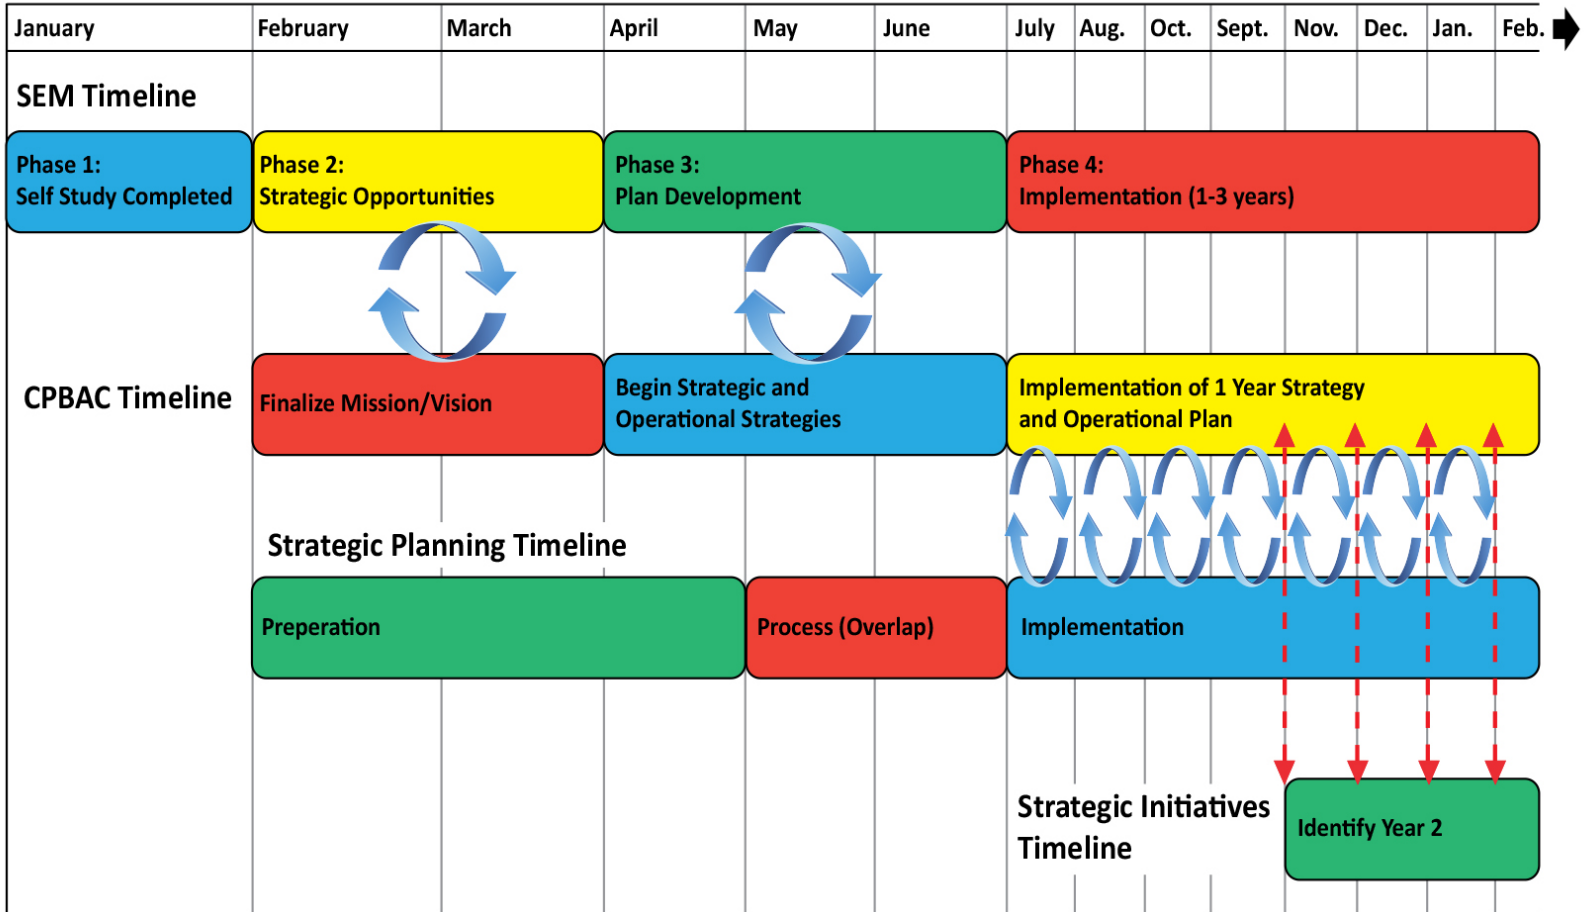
| January | February | March | April | May | June | July | Aug. | Oct. | Sept. | Nov. | Dec. | Jan. | Feb. |
|---|---|---|---|---|---|---|---|---|---|---|---|---|---|

SEM Timeline

Phase 1:
Self Study Completed

Phase 2:
Strategic Opportunities

Phase 3:
Plan Development

Phase 4:
Implementation (1-3 years)

CPBAC Timeline

Finalize Mission/Vision

Begin Strategic and Operational Strategies

Implementation of 1 Year Strategy and Operational Plan

Strategic Planning Timeline

Preperation

Process (Overlap)

Implementation

Strategic Initiatives Timeline

Identify Year 2